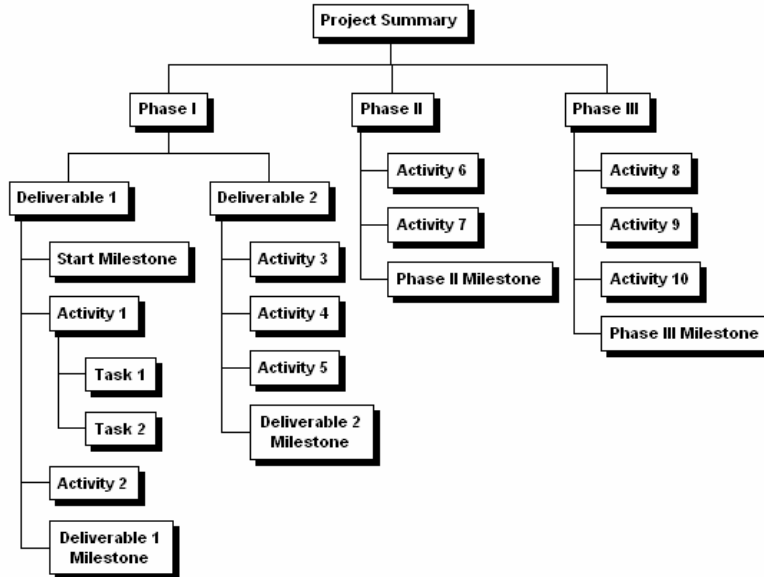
Project Summary

Phase I

Deliverable 1

Start Milestone

Activity 1

Task 1

Task 2

Activity 2

Deliverable 1 Milestone

Deliverable 2

Activity 3

Activity 4

Activity 5

Deliverable 2 Milestone

Phase II

Activity 6

Activity 7

Phase II Milestone

Phase III

Activity 8

Activity 9

Activity 10

Phase III Milestone